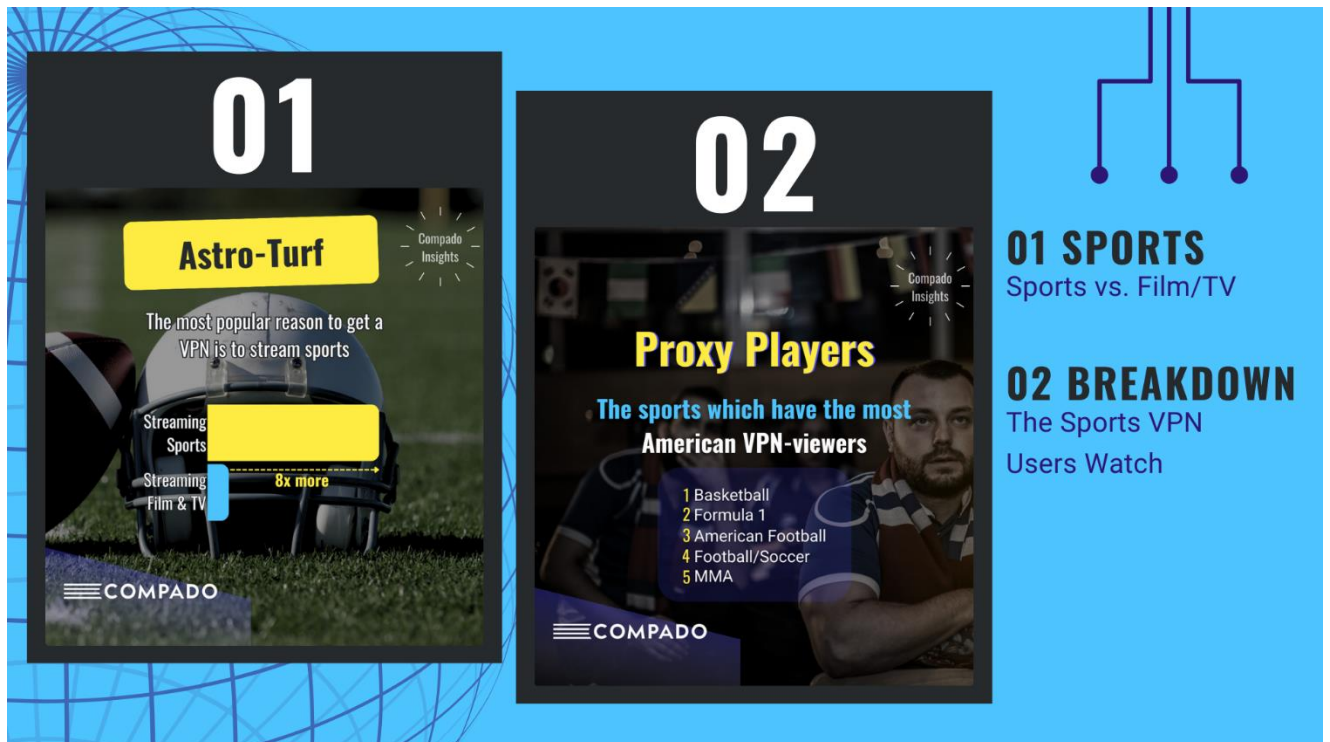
01

Astro-Turf

Compado Insights

The most popular reason to get a VPN is to stream sports

Streaming Sports

Streaming Film & TV

8x more

COMPADO

02

Compado Insights

Proxy Players

The sports which have the most American VPN-viewers

1 Basketball
2 Formula 1
3 American Football
4 Football/Soccer
5 MMA

COMPADO

01 SPORTS
Sports vs. Film/TV

02 BREAKDOWN
The Sports VPN Users Watch